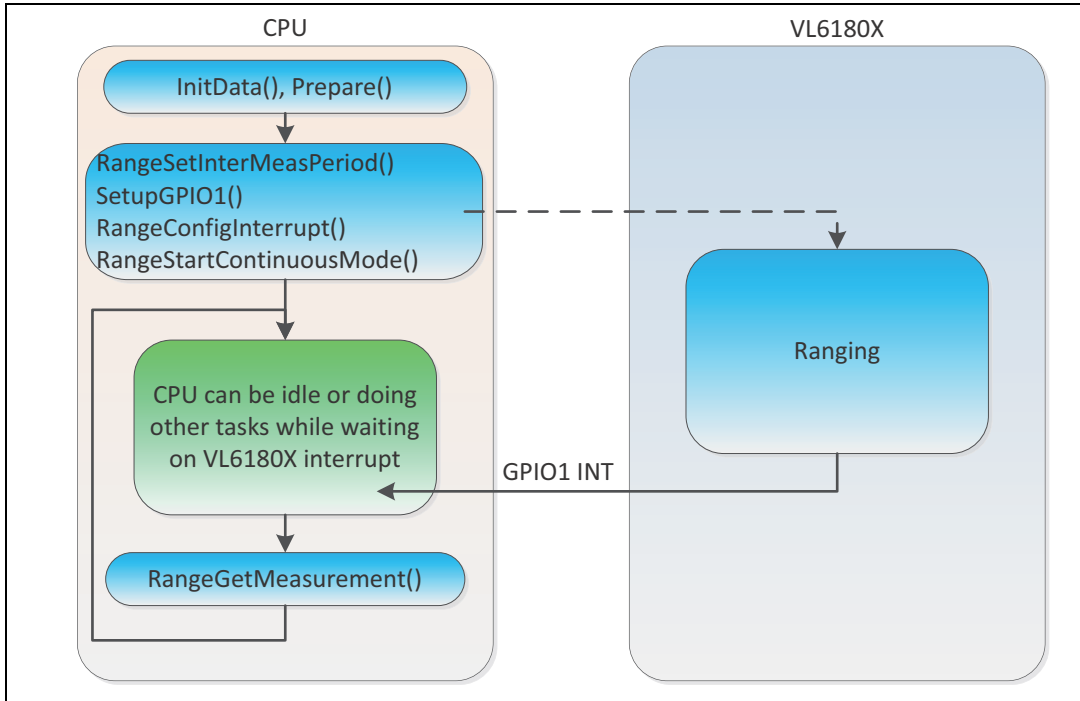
CPU

VL6180X

InitData(), Prepare()

RangeSetInterMeasPeriod()
SetupGPIO1()
RangeConfigInterrupt()
RangeStartContinuousMode()

Ranging

CPU can be idle or doing other tasks while waiting on VL6180X interrupt

GPIO1 INT

RangeGetMeasurement()